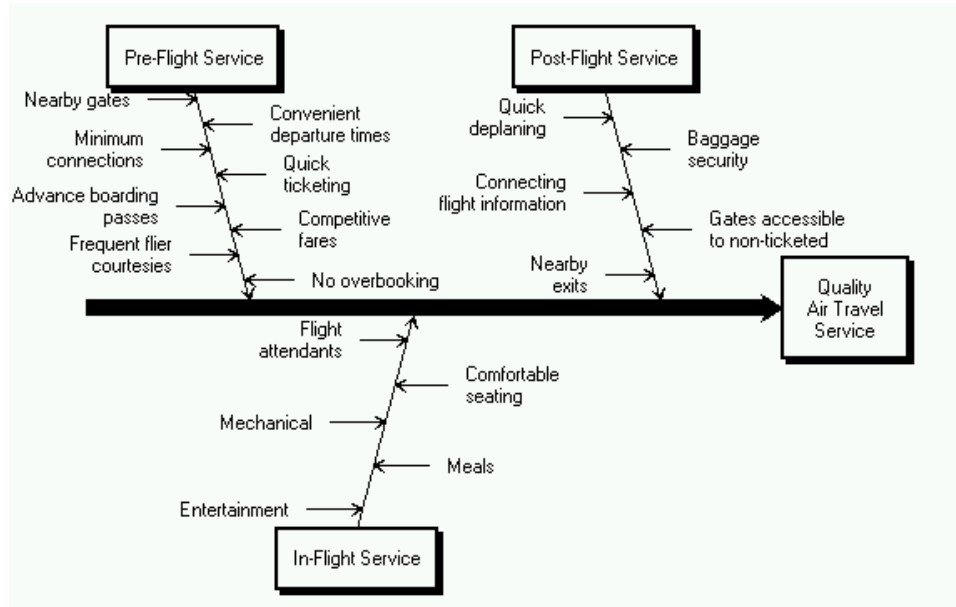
Pre-Flight Service

Nearby gates

Convenient departure times

Minimum connections

Quick ticketing

Advance boarding passes

Competitive fares

Frequent flier courtesies

No overbooking

Post-Flight Service

Quick deplaning

Baggage security

Connecting flight information

Gates accessible to non-ticketed

Nearby exits

Quality Air Travel Service

Flight attendants

Comfortable seating

Mechanical

Meals

Entertainment

In-Flight Service